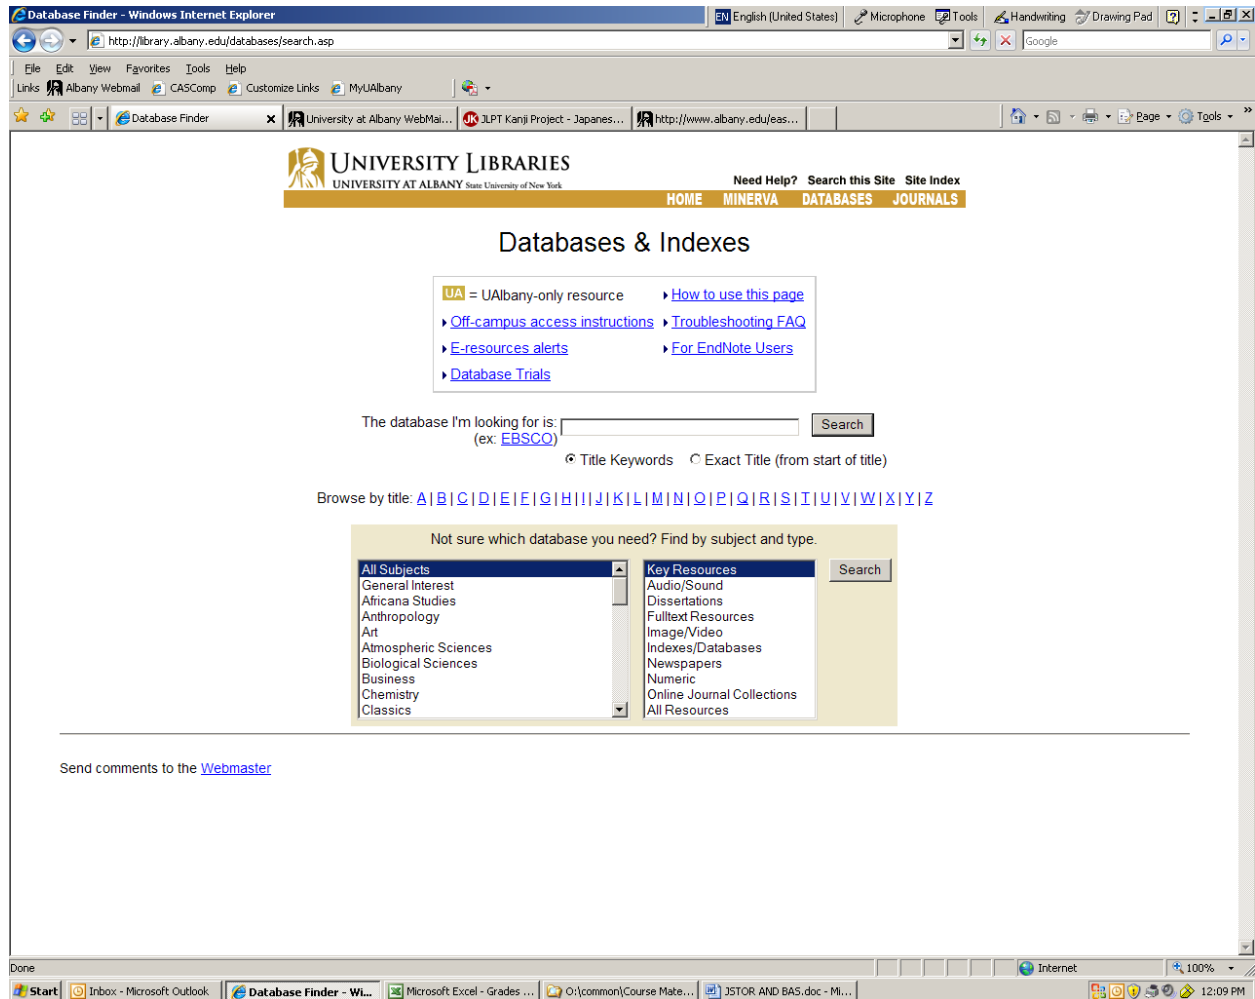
Database Finder - Windows Internet Explorer

EN English (United States) Microphone Tools Handwriting Drawing Pad

http://library.albany.edu/databases/search.asp

Google

File Edit View Favorites Tools Help

Links Albany Webmail CASComp Customize Links MyUAlbany

Database Finder | University at Albany WebMai... | JLPT Kanji Project - Japanes... | http://www.albany.edu/eas...

Page Tools

UNIVERSITY LIBRARIES
UNIVERSITY AT ALBANY State University of New York

Need Help? Search this Site Site Index

HOME MINERVA DATABASES JOURNALS

Databases & Indexes

UA = UAlbany-only resource
How to use this page
Off-campus access instructions
Troubleshooting FAQ
E-resources alerts
For EndNote Users
Database Trials

The database I'm looking for is:
(ex: EBSCO)
Search

Title Keywords Exact Title (from start of title)

Browse by title: A | B | C | D | E | F | G | H | I | J | K | L | M | N | O | P | Q | R | S | T | U | V | W | X | Y | Z

Not sure which database you need? Find by subject and type.

All Subjects
General Interest
Africana Studies
Anthropology
Art
Atmospheric Sciences
Biological Sciences
Business
Chemistry
Classics

Key Resources
Audio/Sound
Dissertations
Fulltext Resources
Image/Video
Indexes/Databases
Newspapers
Numeric
Online Journal Collections
All Resources

Search

Send comments to the Webmaster

Done

Internet 100%

Start | Inbox - Microsoft Outlook | Database Finder - Wi... | Microsoft Excel - Grades ... | O:\common\Course Mate... | JSTOR AND BAS.doc - Mi...

12:09 PM